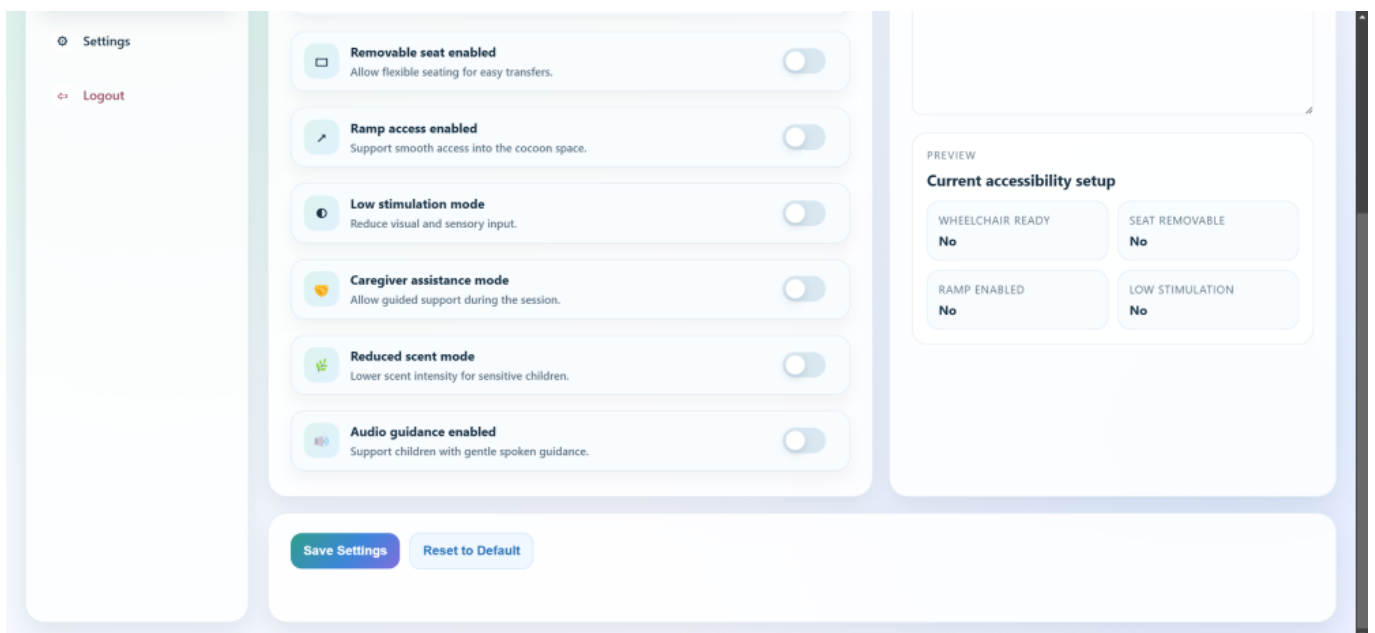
Settings

Logout

Removable seat enabled
Allow flexible seating for easy transfers.

Ramp access enabled
Support smooth access into the cocoon space.

Low stimulation mode
Reduce visual and sensory input.

Caregiver assistance mode
Allow guided support during the session.

Reduced scent mode
Lower scent intensity for sensitive children.

Audio guidance enabled
Support children with gentle spoken guidance.

PREVIEW
Current accessibility setup

| WHEELCHAIR READY No | SEAT REMOVABLE No |
|---|---|
| RAMP ENABLED No | LOW STIMULATION No |

Save Settings
Reset to Default